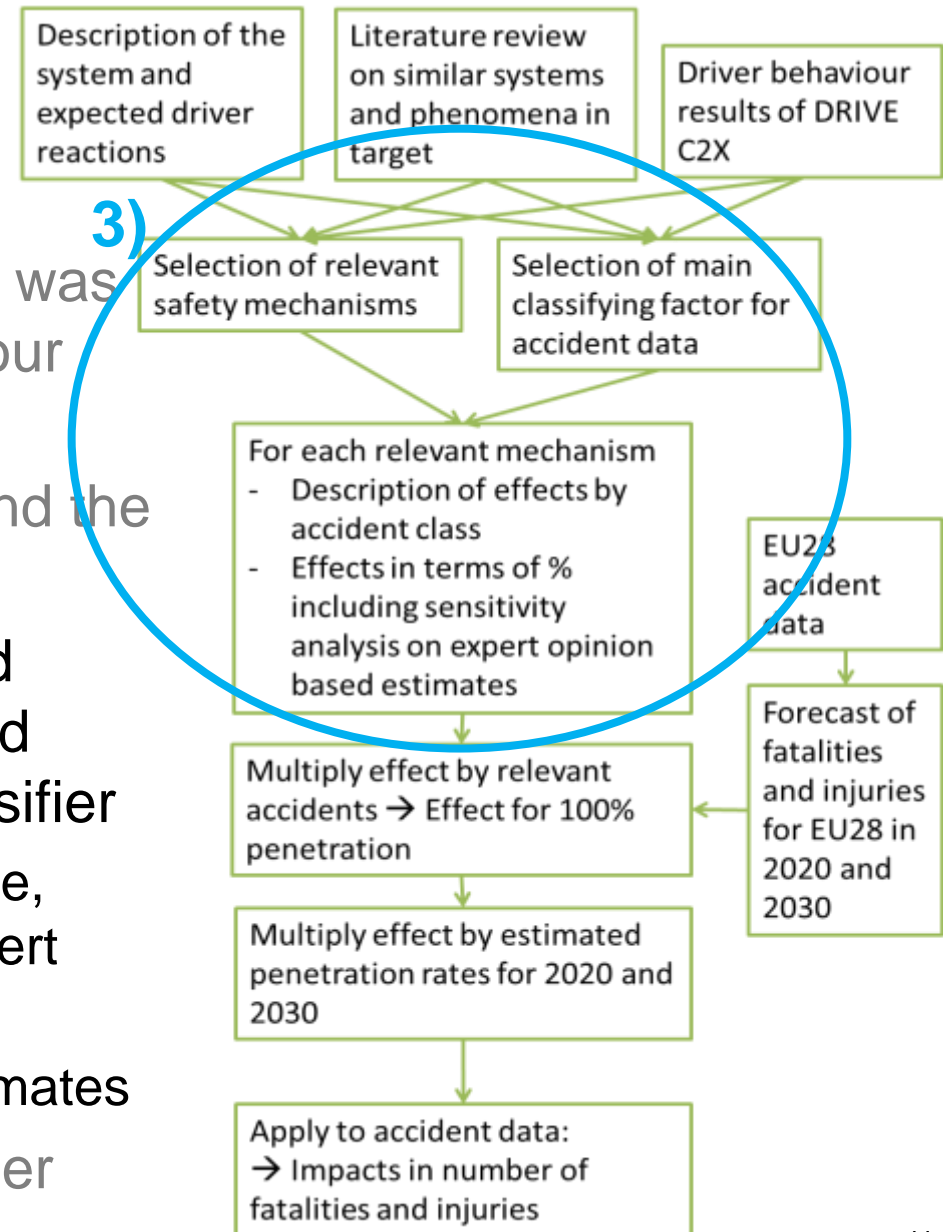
Description of the system and expected driver reactions

Literature review on similar systems and phenomena in target

Driver behaviour results of DRIVE C2X

3)

was
our
nd the
d
d
sifier
e,
ert
mates
er

Selection of relevant safety mechanisms

Selection of main classifying factor for accident data

For each relevant mechanism
- Description of effects by accident class
- Effects in terms of % including sensitivity analysis on expert opinion based estimates

EU28 accident data

Forecast of fatalities and injuries for EU28 in 2020 and 2030

Multiply effect by relevant accidents → Effect for 100% penetration

Multiply effect by estimated penetration rates for 2020 and 2030

Apply to accident data:
→ Impacts in number of fatalities and injuries